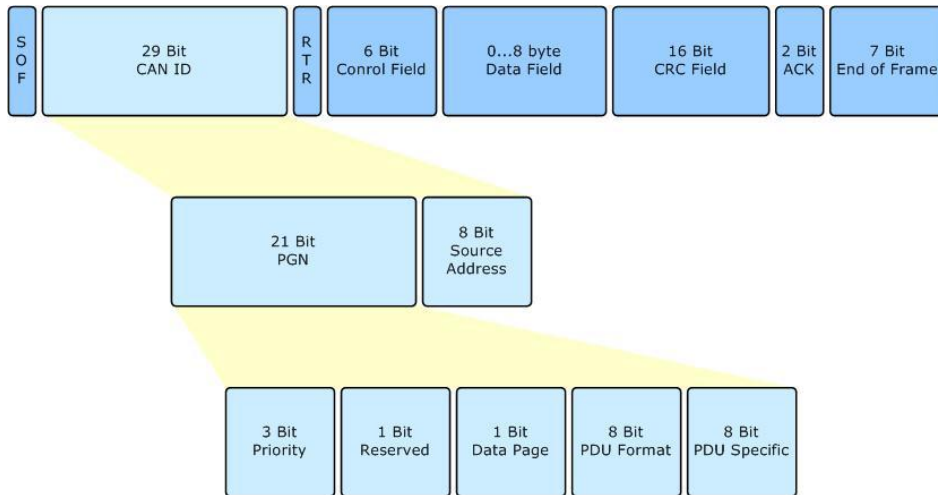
S
O
F

29 Bit
CAN ID

R
T
R

6 Bit
Conrol Field

0...8 byte
Data Field

16 Bit
CRC Field

2 Bit
ACK

7 Bit
End of Frame

21 Bit
PGN

8 Bit
Source
Address

3 Bit
Priority

1 Bit
Reserved

1 Bit
Data Page

8 Bit
PDU Format

8 Bit
PDU Specific